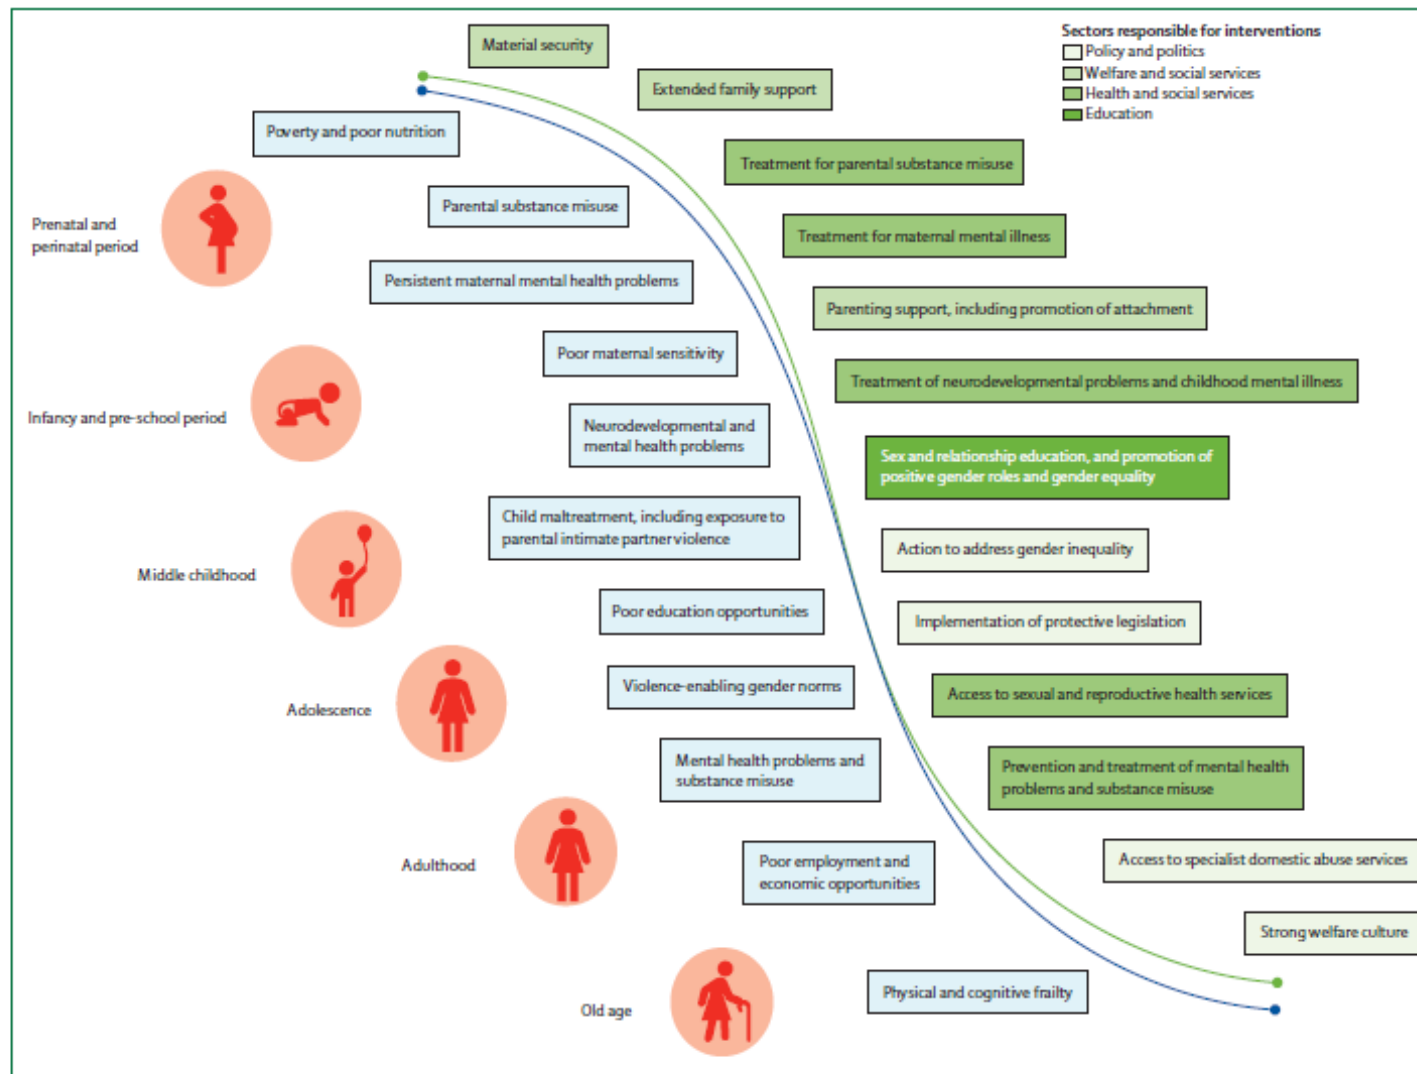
Sectors responsible for interventions
Policy and politics
Welfare and social services
Health and social services
Education

Prenatal and perinatal period

Infancy and pre-school period

Middle childhood

Adolescence

Adulthood

Old age

Poverty and poor nutrition

Parental substance misuse

Persistent maternal mental health problems

Poor maternal sensitivity

Neurodevelopmental and mental health problems

Child maltreatment, including exposure to parental intimate partner violence

Poor education opportunities

Violence-enabling gender norms

Mental health problems and substance misuse

Poor employment and economic opportunities

Physical and cognitive frailty

Material security

Extended family support

Treatment for parental substance misuse

Treatment for maternal mental illness

Parenting support, including promotion of attachment

Treatment of neurodevelopmental problems and childhood mental illness

Sex and relationship education, and promotion of positive gender roles and gender equality

Action to address gender inequality

Implementation of protective legislation

Access to sexual and reproductive health services

Prevention and treatment of mental health problems and substance misuse

Access to specialist domestic abuse services

Strong welfare culture